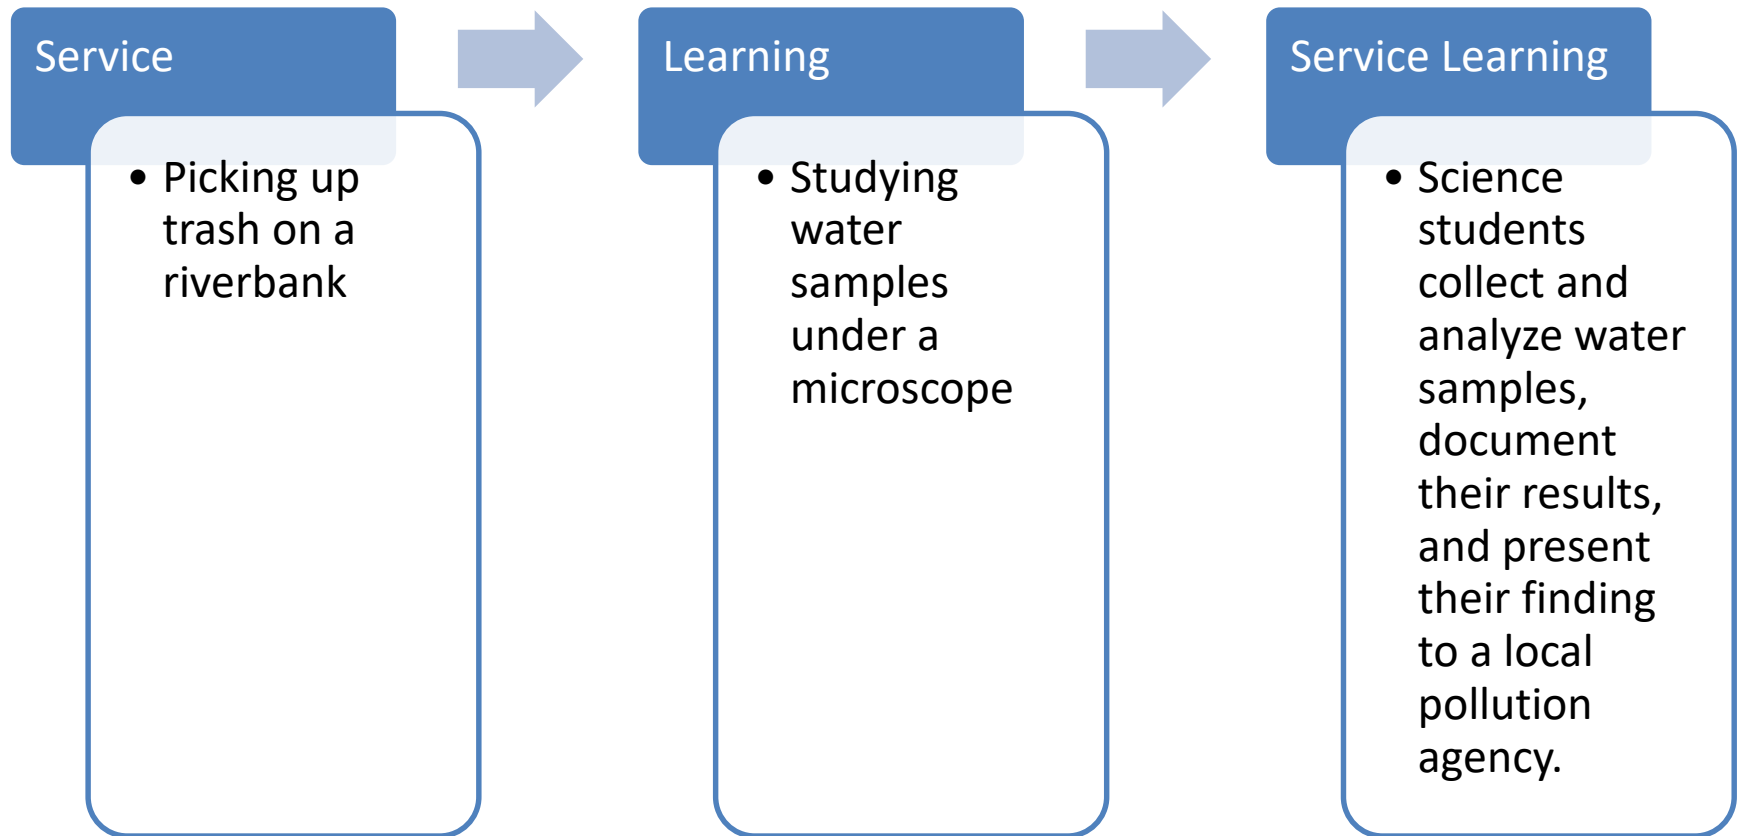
Service

- Picking up trash on a riverbank

Learning

- Studying water samples under a microscope

Service Learning

- Science students collect and analyze water samples, document their results, and present their finding to a local pollution agency.